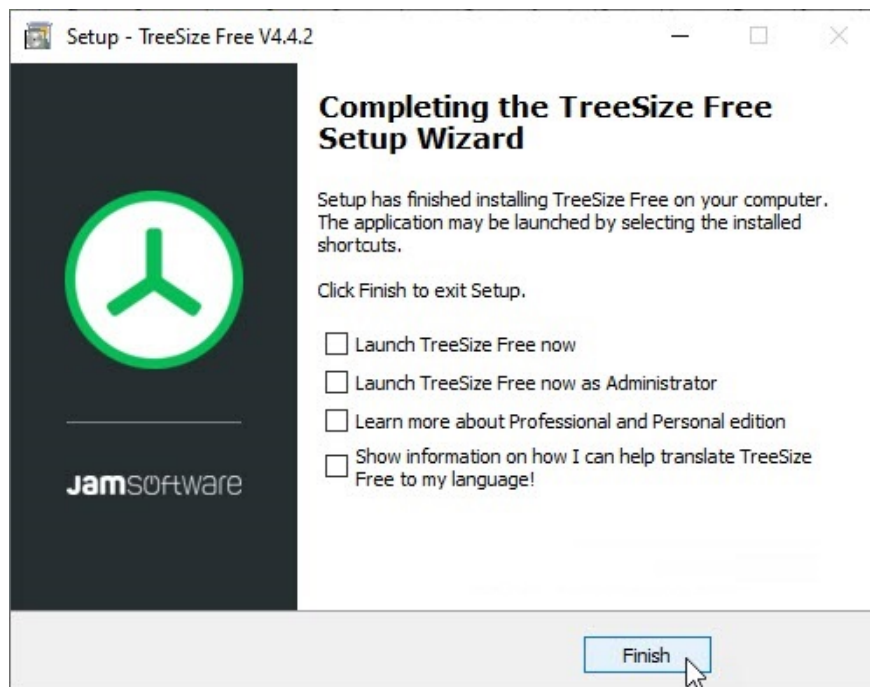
Setup - TreeSize Free V4.4.2

jamsoftware

Completing the TreeSize Free Setup Wizard

Setup has finished installing TreeSize Free on your computer. The application may be launched by selecting the installed shortcuts.

Click Finish to exit Setup.

Launch TreeSize Free now

Launch TreeSize Free now as Administrator

Learn more about Professional and Personal edition

Show information on how I can help translate TreeSize Free to my language!

Finish